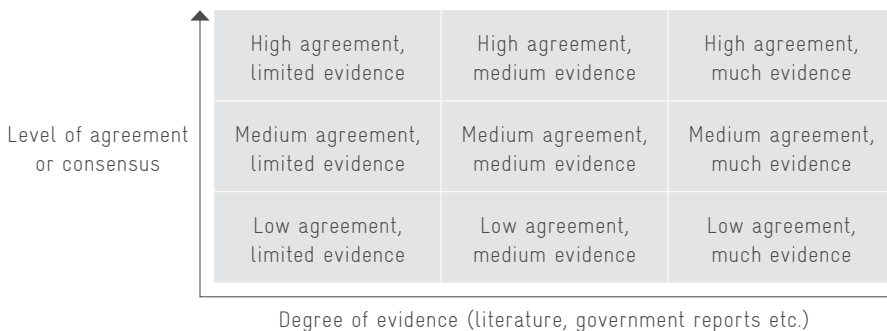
Level of agreement or consensus

| High agreement, limited evidence | High agreement, medium evidence | High agreement, much evidence |
|---|---|---|
| Medium agreement, limited evidence | Medium agreement, medium evidence | Medium agreement, much evidence |
| Low agreement, limited evidence | Low agreement, medium evidence | Low agreement, much evidence |

Degree of evidence (literature, government reports etc.)